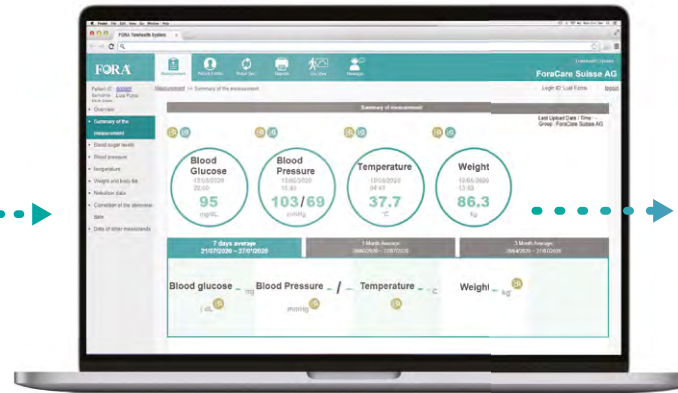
FORA Telehealth System

FORA

ForaCare Suisse AG

Login ID: Luis Fons logout

Measurement >> Summary of the measurement

Summary of measurement

Last Upload Date / Time
Group : ForaCare Suisse AG

• Overview
• Summary of the measurement
• Blood sugar levels
• Blood pressure
• Temperature
• Weight and body fat
• Nutrition data
• Correction of the dimension data
• Data of other measurands

Blood Glucose
95
mg/dL

Blood Pressure
103/69
mmHg

Temperature
37.7
°C

Weight
86.3
kg

7 days average
21/07/2020 ~ 27/07/2020

1 Month Average

3 Month Average

Blood glucose – mg/dL

Blood Pressure – / – mmHg

Temperature – °C

Weight – kg